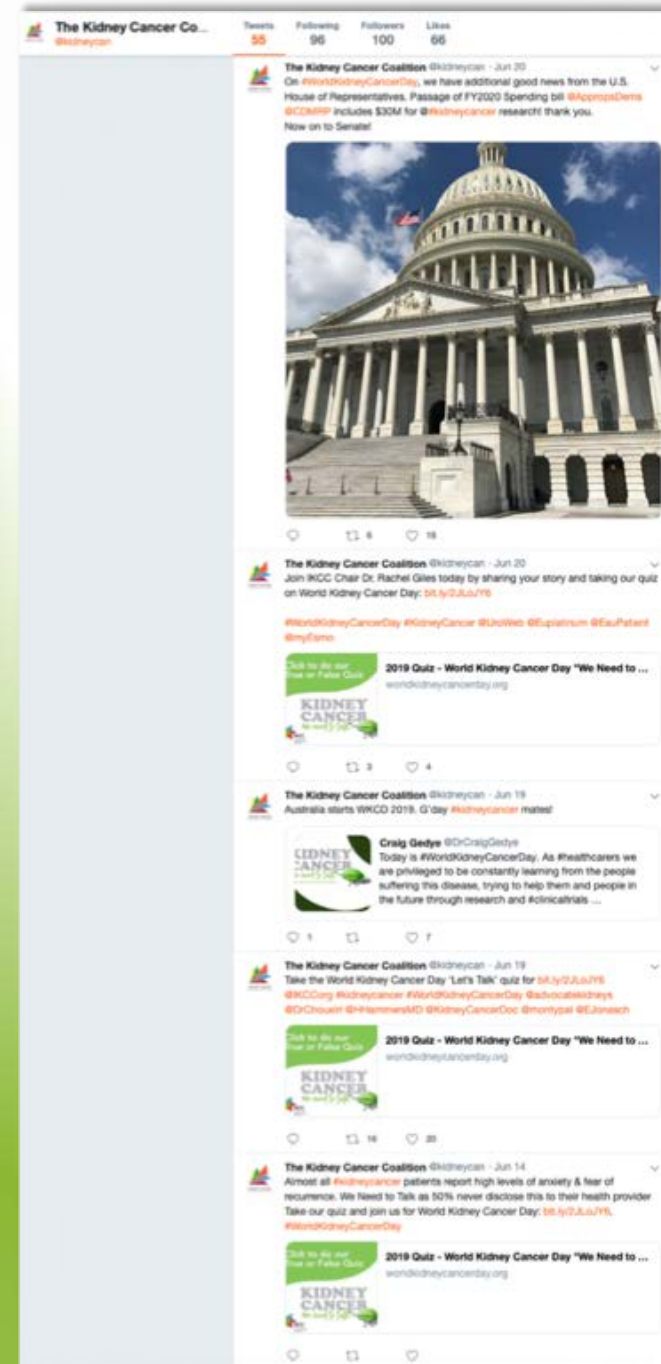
The Kidney Cancer Co...
@kidneycan

Tweets 55
Following 96
Followers 100
Likes 66

The Kidney Cancer Coalition @kidneycan · Jun 20
On #WorldKidneyCancerDay, we have additional good news from the U.S. House of Representatives. Passage of FY2020 Spending bill @AppropsDems @CDMRP includes $30M for @#kidneycancer research! thank you. Now on to Senate!

6 19

The Kidney Cancer Coalition @kidneycan · Jun 20
Join IKCC Chair Dr. Rachel Giles today by sharing your story and taking our quiz on World Kidney Cancer Day: bit.ly/2JLoJY6

#WorldKidneyCancerDay #KidneyCancer @UroWeb @Eupatinum @EauPatient @myEsmo

Click to do our True or False Quiz
KIDNEY CANCER
2019 Quiz - World Kidney Cancer Day "We Need to ...
worldkidneycancerday.org

3 4

The Kidney Cancer Coalition @kidneycan · Jun 19
Australia starts WKCD 2019. G'day #kidneycancer mates!

KIDNEY CANCER
Craig Gedye @DrCraigGedye
Today is #WorldKidneyCancerDay. As #healthcarers we are privileged to be constantly learning from the people suffering this disease, trying to help them and people in the future through research and #clinicaltrials ...

1 7

The Kidney Cancer Coalition @kidneycan · Jun 19
Take the World Kidney Cancer Day 'Let's Talk' quiz for bit.ly/2JLoJY6 @KCCorg #kidneycancer #WorldKidneyCancerDay @advocatekidneys @DrChoueiri @HHammersMD @KidneyCancerDoc @montypal @EJonasch

Click to do our True or False Quiz
KIDNEY CANCER
2019 Quiz - World Kidney Cancer Day "We Need to ...
worldkidneycancerday.org

16 20

The Kidney Cancer Coalition @kidneycan · Jun 14
Almost all #kidneycancer patients report high levels of anxiety & fear of recurrence. We Need to Talk as 50% never disclose this to their health provider Take our quiz and join us for World Kidney Cancer Day: bit.ly/2JLoJY6 #WorldKidneyCancerDay

Click to do our True or False Quiz
KIDNEY CANCER
2019 Quiz - World Kidney Cancer Day "We Need to ...
worldkidneycancerday.org